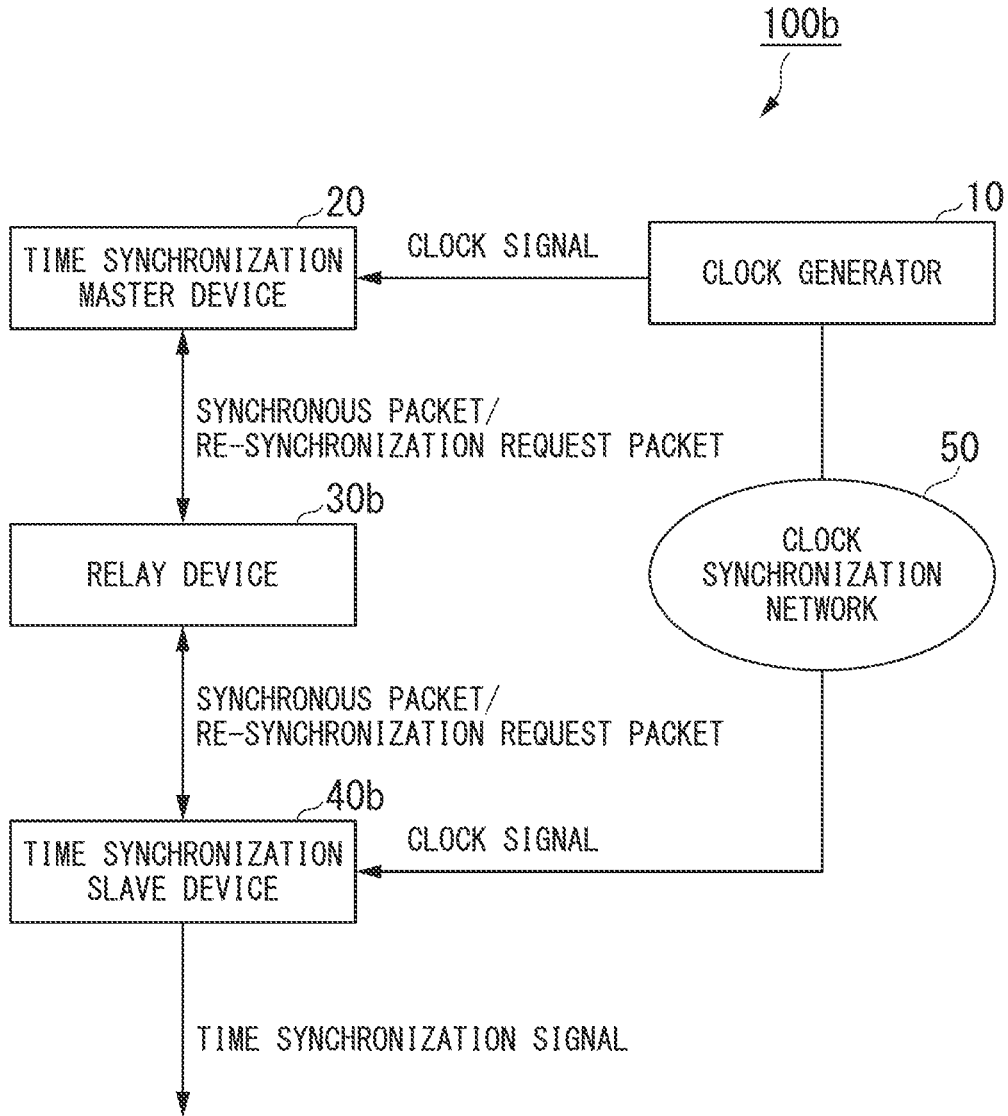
100b

20

TIME SYNCHRONIZATION MASTER DEVICE

CLOCK SIGNAL

10

CLOCK GENERATOR

SYNCHRONOUS PACKET/
RE-SYNCHRONIZATION REQUEST PACKET

50

30b

RELAY DEVICE

CLOCK SYNCHRONIZATION NETWORK

SYNCHRONOUS PACKET/
RE-SYNCHRONIZATION REQUEST PACKET

40b

TIME SYNCHRONIZATION SLAVE DEVICE

CLOCK SIGNAL

TIME SYNCHRONIZATION SIGNAL